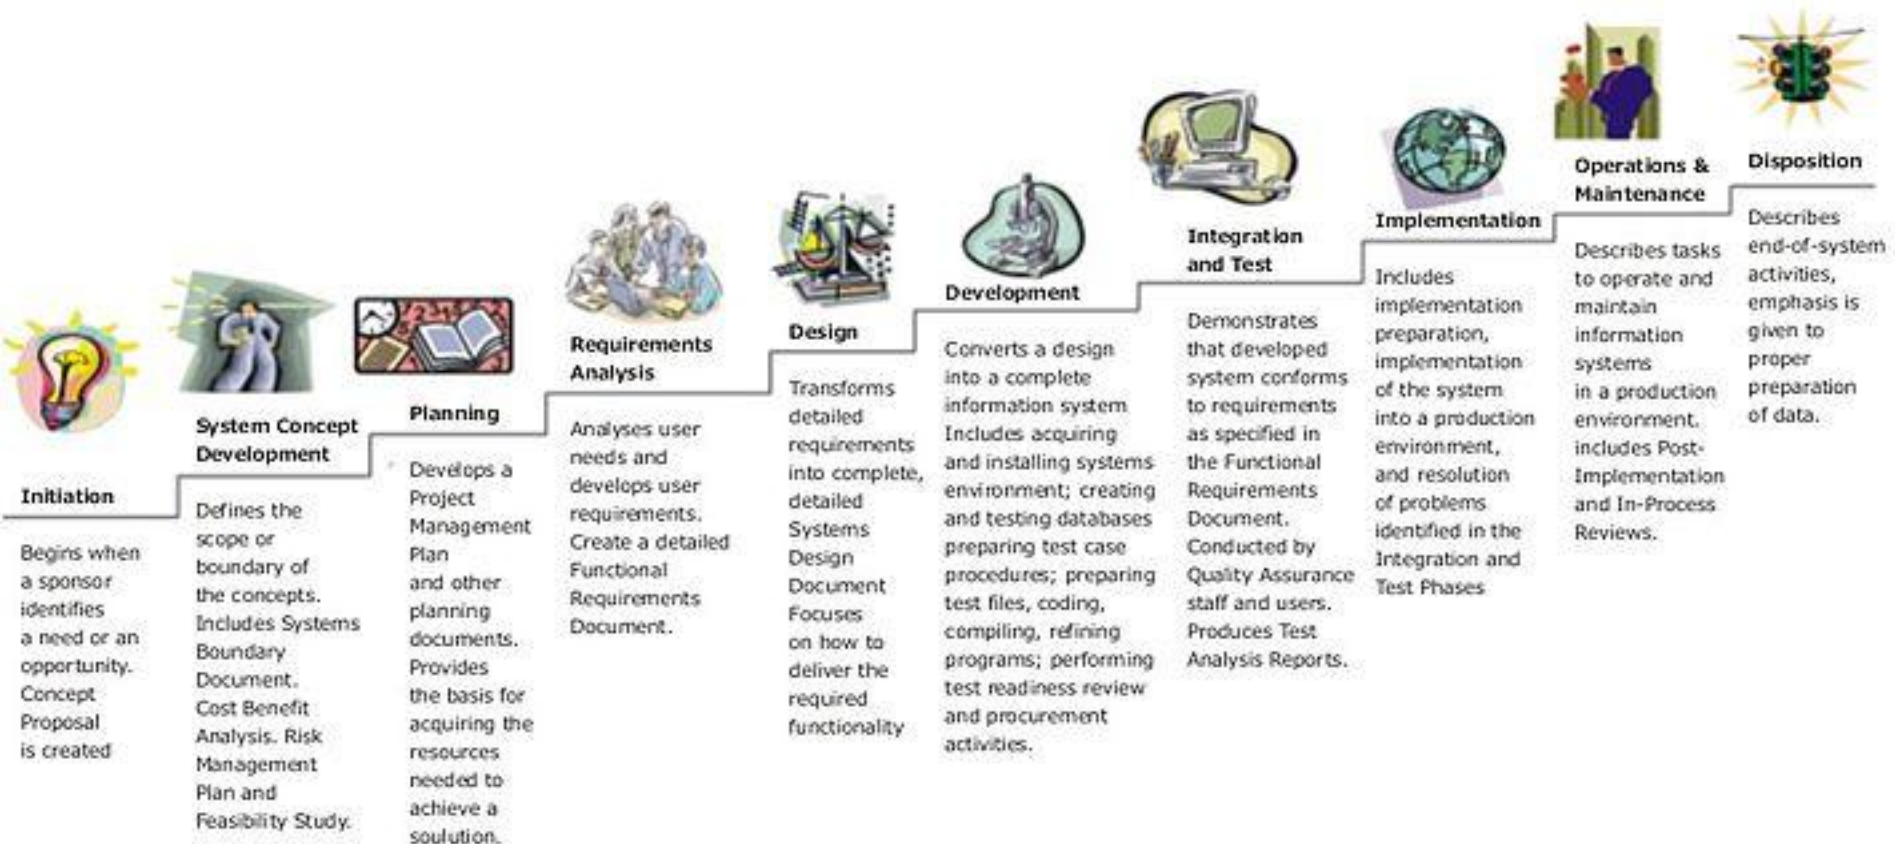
Initiation

Begins when a sponsor identifies a need or an opportunity. Concept Proposal is created

System Concept Development

Defines the scope or boundary of the concepts. Includes Systems Boundary Document. Cost Benefit Analysis. Risk Management Plan and Feasibility Study.

Planning

Develops a Project Management Plan and other planning documents. Provides the basis for acquiring the resources needed to achieve a soulution.

Requirements Analysis

Analyses user needs and develops user requirements. Create a detailed Functional Requirements Document.

Design

Transforms detailed requirements into complete, detailed Systems Design Document Focuses on how to deliver the required functionality

Development

Converts a design into a complete information system Includes acquiring and installing systems environment; creating and testing databases preparing test case procedures; preparing test files, coding, compiling, refining programs; performing test readiness review and procurement activities.

Integration and Test

Demonstrates that developed system conforms to requirements as specified in the Functional Requirements Document. Conducted by Quality Assurance staff and users. Produces Test Analysis Reports.

Implementation

Includes implementation preparation, implementation of the system into a production environment, and resolution of problems identified in the Integration and Test Phases

Operations & Maintenance

Describes tasks to operate and maintain information systems in a production environment. includes Post-Implementation and In-Process Reviews.

Disposition

Describes end-of-system activities, emphasis is given to proper preparation of data.